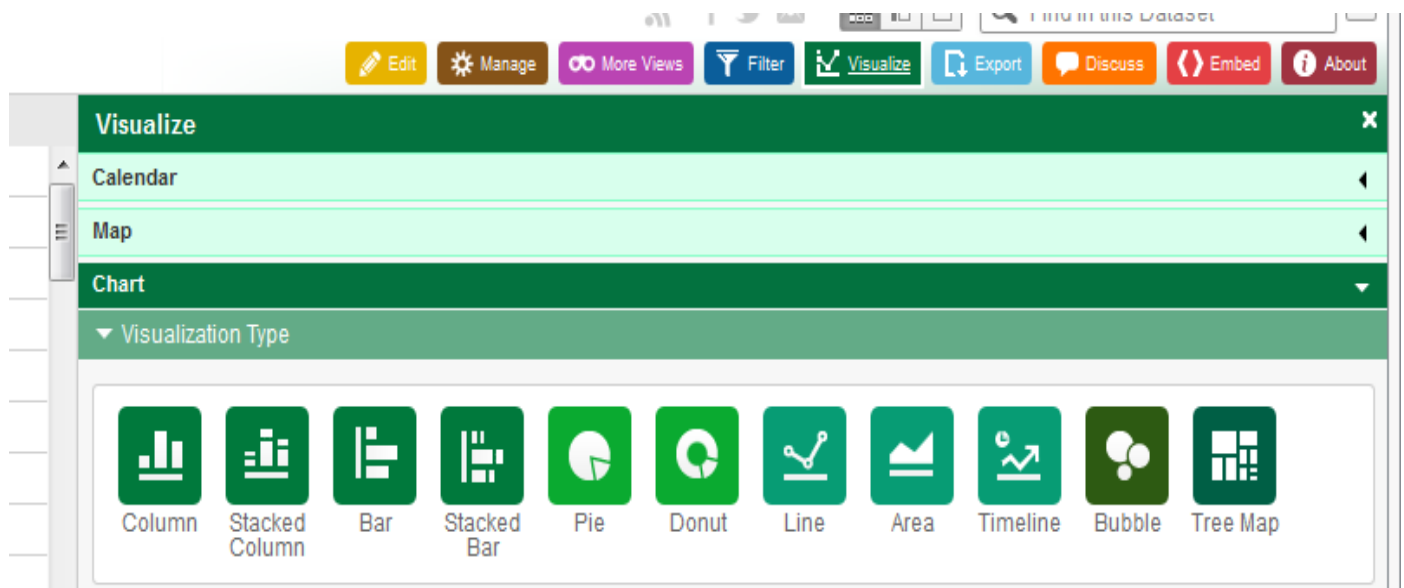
Find in this Dataset

Edit Manage More Views Filter Visualize Export Discuss Embed About

Visualize

×

Calendar

Map

Chart

Visualization Type

Column
Stacked Column
Bar
Stacked Bar
Pie
Donut
Line
Area
Timeline
Bubble
Tree Map